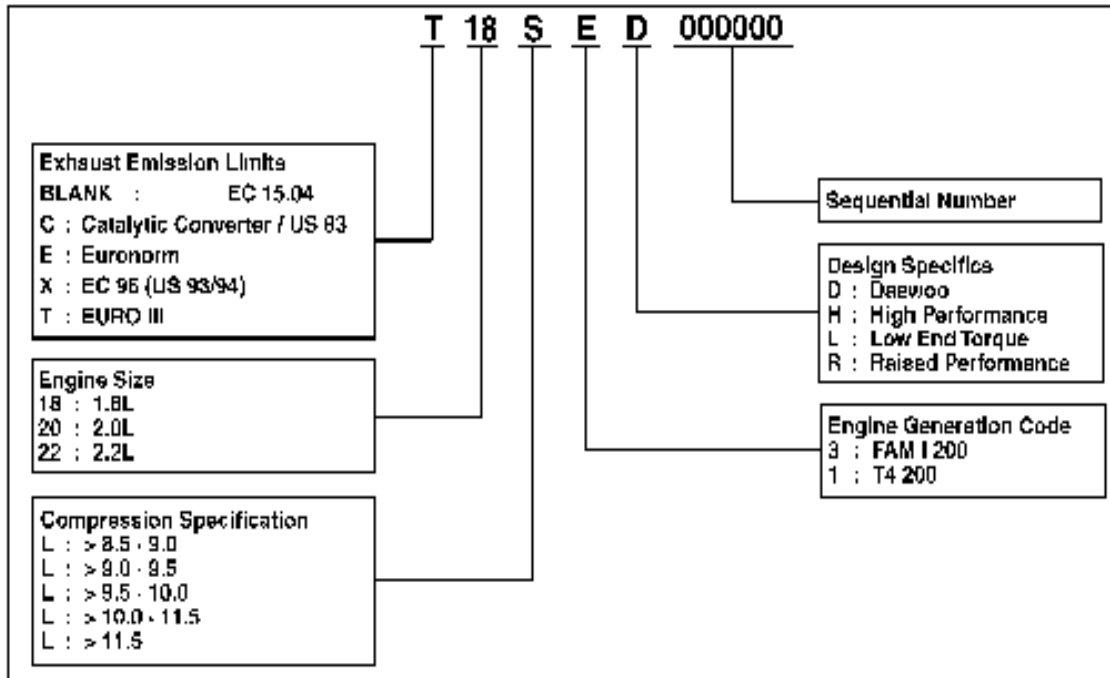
T 18 S E D 000000

Exhaust Emission Limits
BLANK : EC 15.04
C : Catalytic Converter / US 83
E : Euronorm
X : EC 95 (US 93/94)
T : EURO III

Engine Size
18 : 1.8L
20 : 2.0L
22 : 2.2L

Compression Specification
L : > 8.5 - 9.0
L : > 9.0 - 9.5
L : > 9.5 - 10.0
L : > 10.0 - 11.5
L : > 11.5

Sequential Number

Design Specifics
D : Daewoo
H : High Performance
L : Low End Torque
R : Raised Performance

Engine Generation Code
3 : FAM I 200
1 : T4 200